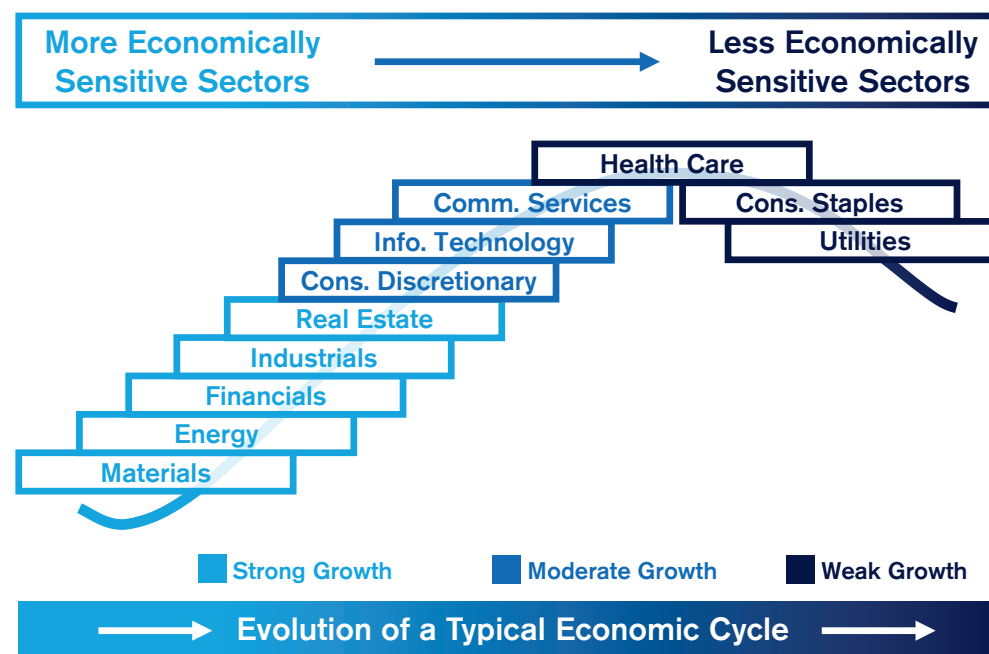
More Economically Sensitive Sectors

Less Economically Sensitive Sectors

Health Care

Comm. Services

Cons. Staples

Info. Technology

Utilities

Cons. Discretionary

Real Estate

Industrials

Financials

Energy

Materials

Strong Growth

Moderate Growth

Weak Growth

Evolution of a Typical Economic Cycle